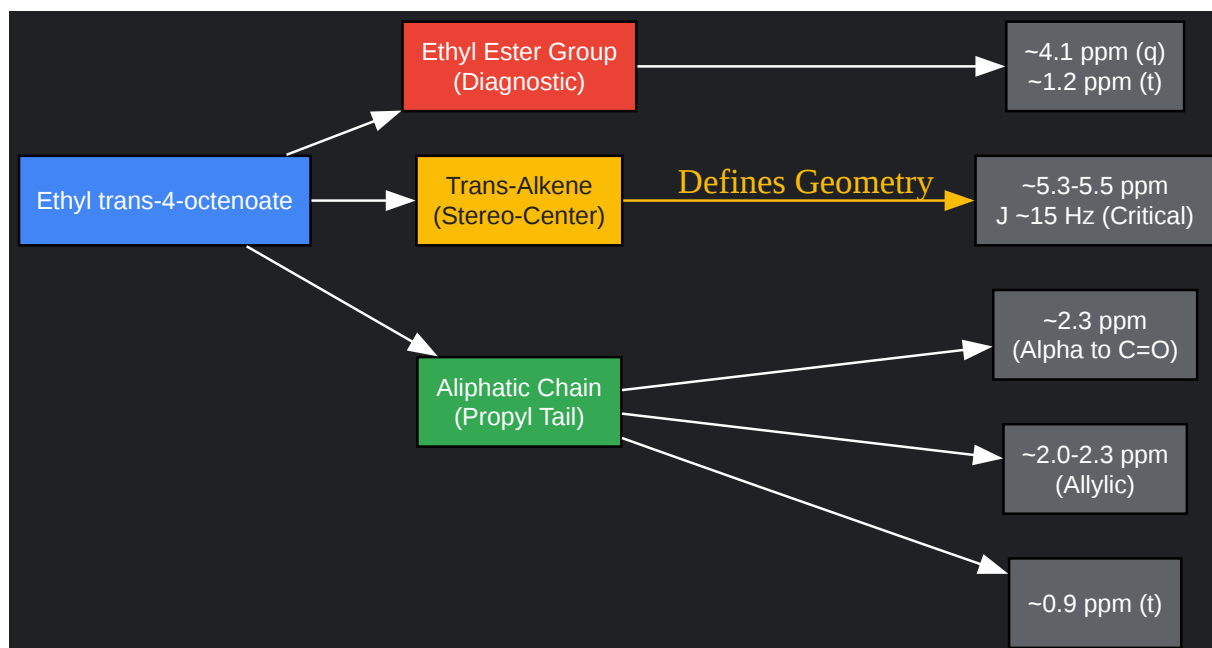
Ethyl trans-4-octenoate

Ethyl Ester Group
(Diagnostic)

~4.1 ppm (q)
~1.2 ppm (t)

Trans-Alkene
(Stereo-Center)

Defines Geometry

~5.3-5.5 ppm
J ~15 Hz (Critical)

Aliphatic Chain
(Propyl Tail)

~2.3 ppm
(Alpha to C=O)

~2.0-2.3 ppm
(Allylic)

~0.9 ppm (t)